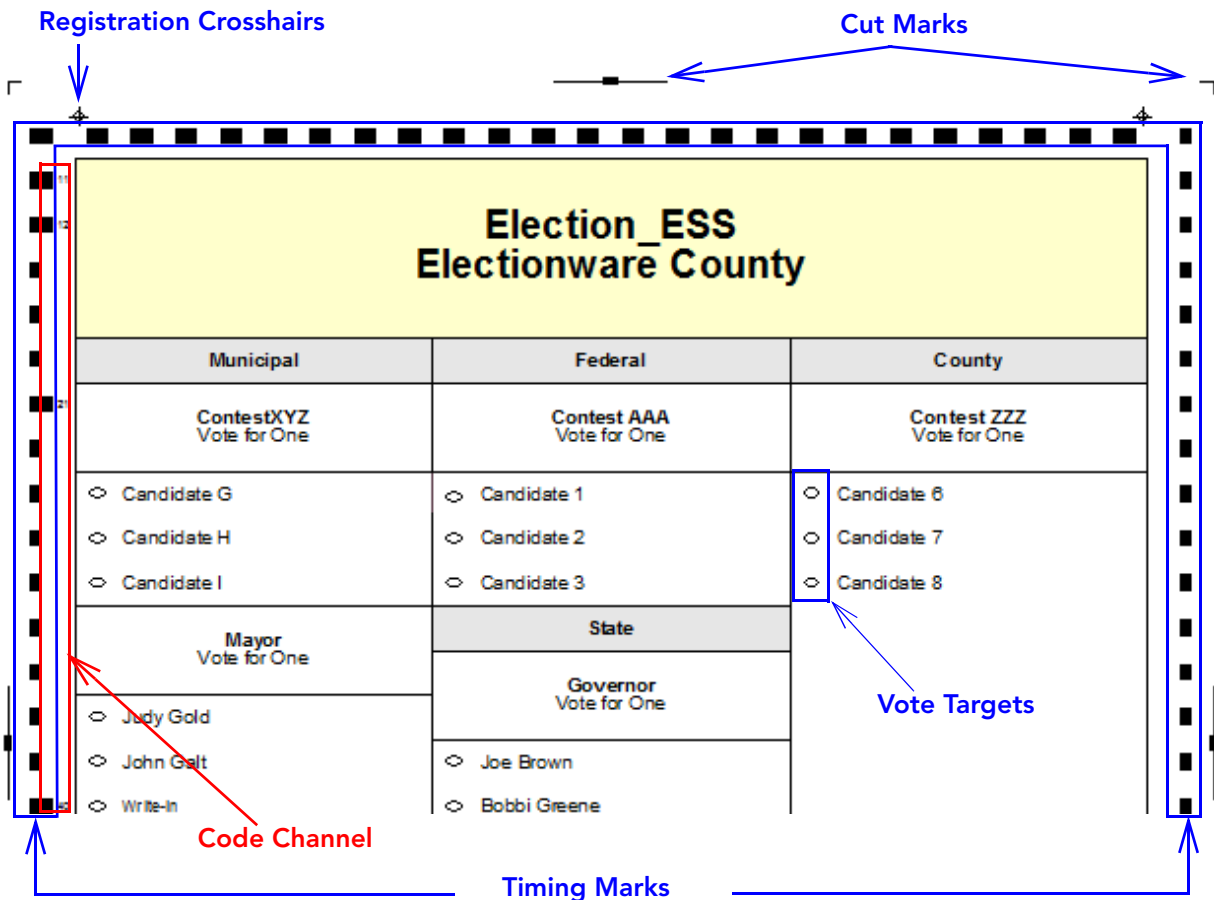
Registration Crosshairs

Cut Marks

11

12

Election_ESS
Electionware County

| Municipal | Federal | County |
|---|---|---|
| ContestXYZ Vote for One | Contest AAA Vote for One | Contest ZZZ Vote for One |
| Candidate G<br>Candidate H<br>Candidate I | Candidate 1<br>Candidate 2<br>Candidate 3 | Candidate 6<br>Candidate 7<br>Candidate 8 |

21

Mayor
Vote for One

Judy Gold
John Galt
Write-In

State

Governor
Vote for One

Joe Brown
Bobbi Greene

Vote Targets

Code Channel

Timing Marks